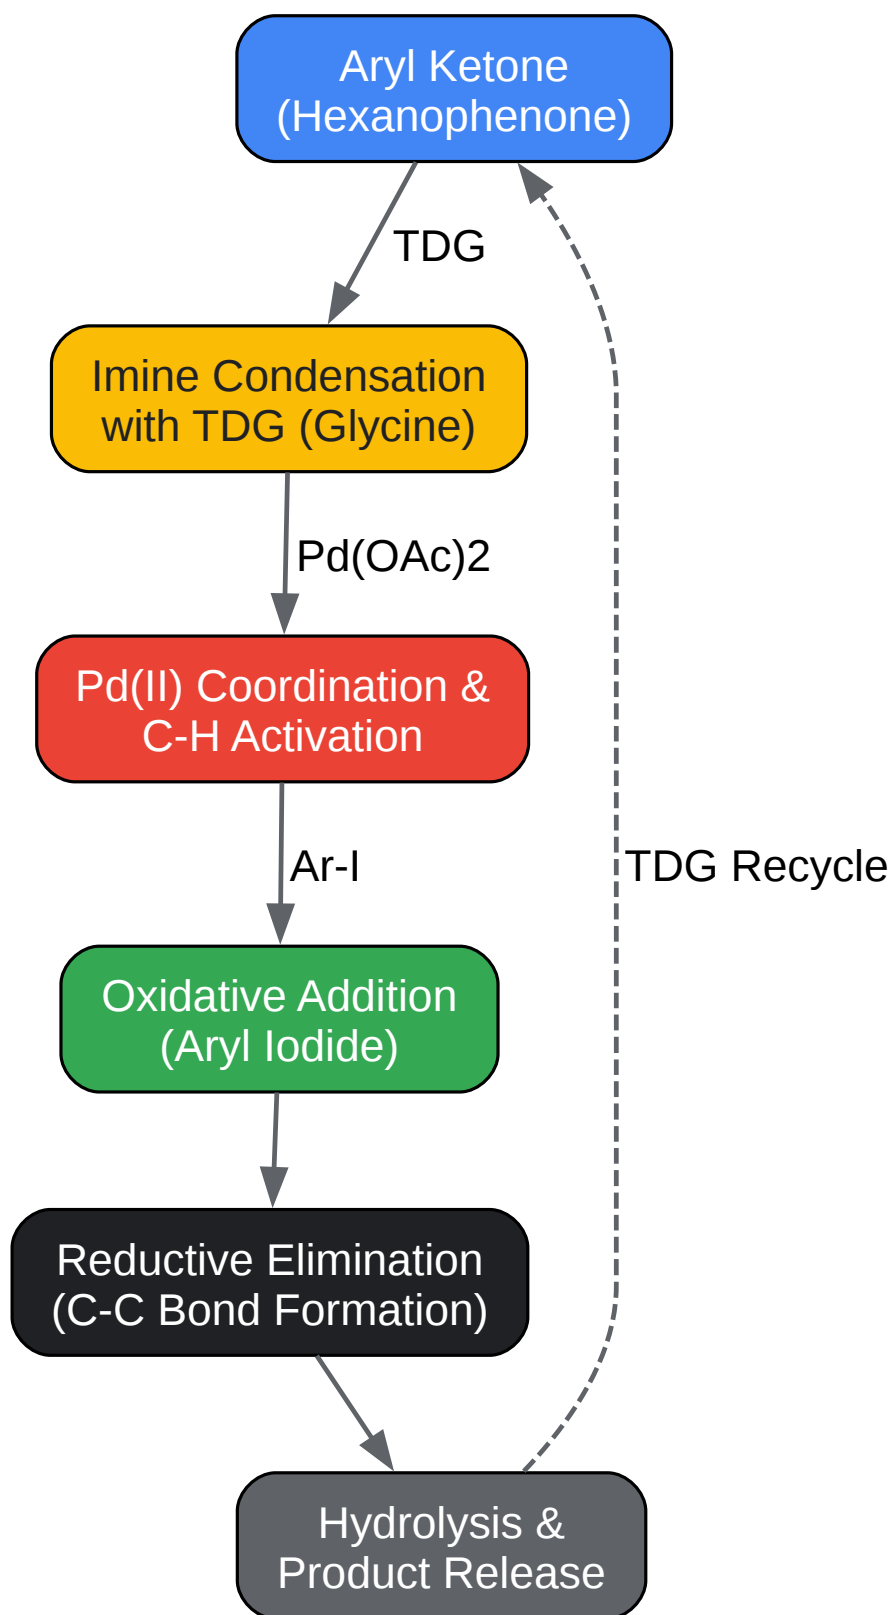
Aryl Ketone
(Hexanophenone)

TDG

Imine Condensation
with TDG (Glycine)

Pd(OAc)2

Pd(II) Coordination &
C-H Activation

Ar-I

Oxidative Addition
(Aryl Iodide)

Reductive Elimination
(C-C Bond Formation)

Hydrolysis &
Product Release

TDG Recycle